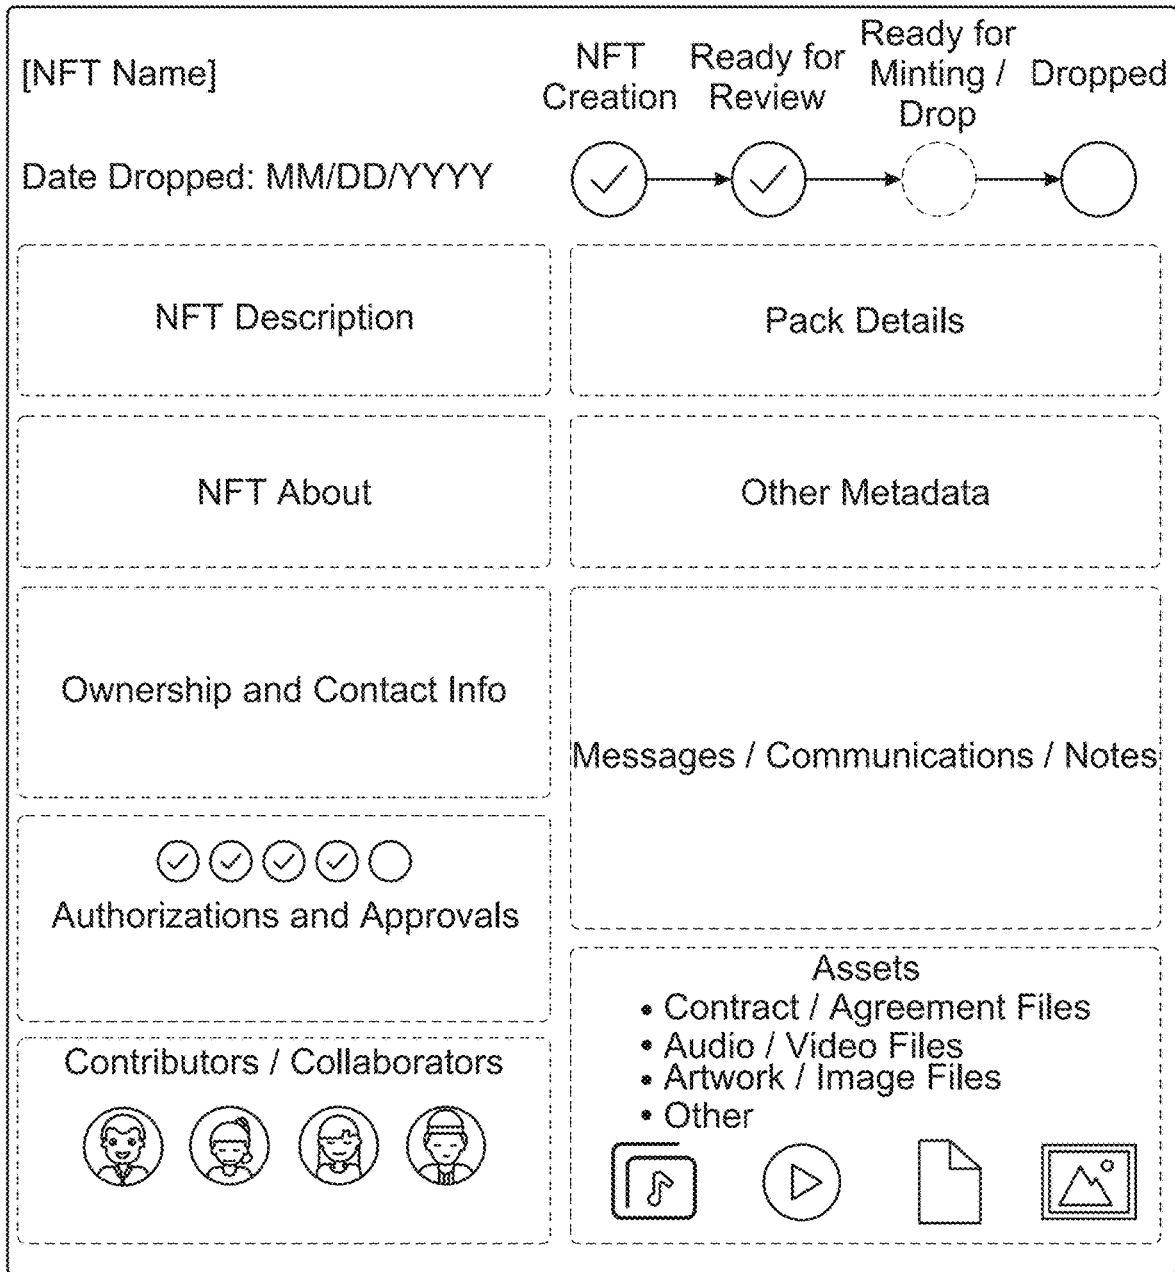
[NFT Name]

Date Dropped: MM/DD/YYYY

NFT Creation

Ready for Review

Ready for Minting / Drop

Dropped

NFT Description

Pack Details

NFT About

Other Metadata

Ownership and Contact Info

Messages / Communications / Notes

Authorizations and Approvals

Assets
• Contract / Agreement Files
• Audio / Video Files
• Artwork / Image Files
• Other

Contributors / Collaborators